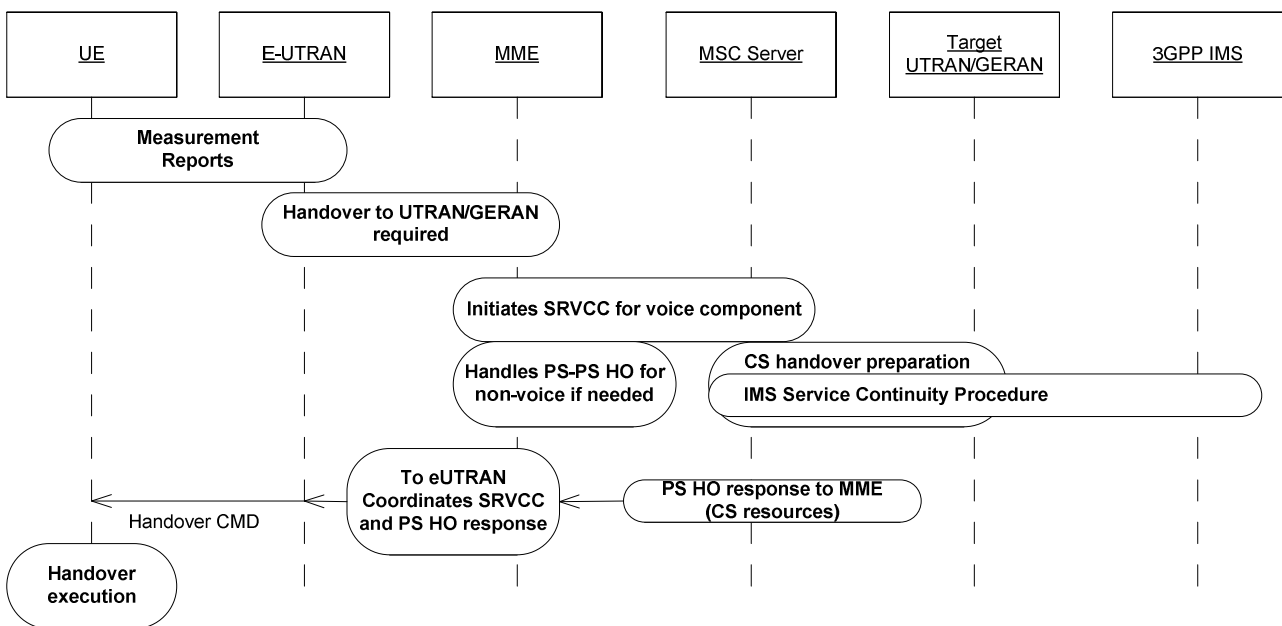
UE

E-UTRAN

MME

MSC Server

Target UTRAN/GERAN

3GPP IMS

Measurement Reports

Handover to UTRAN/GERAN required

Initiates SRVCC for voice component

Handles PS-PS HO for non-voice if needed

CS handover preparation

IMS Service Continuity Procedure

To eUTRAN Coordinates SRVCC and PS HO response

PS HO response to MME (CS resources)

Handover CMD

Handover execution